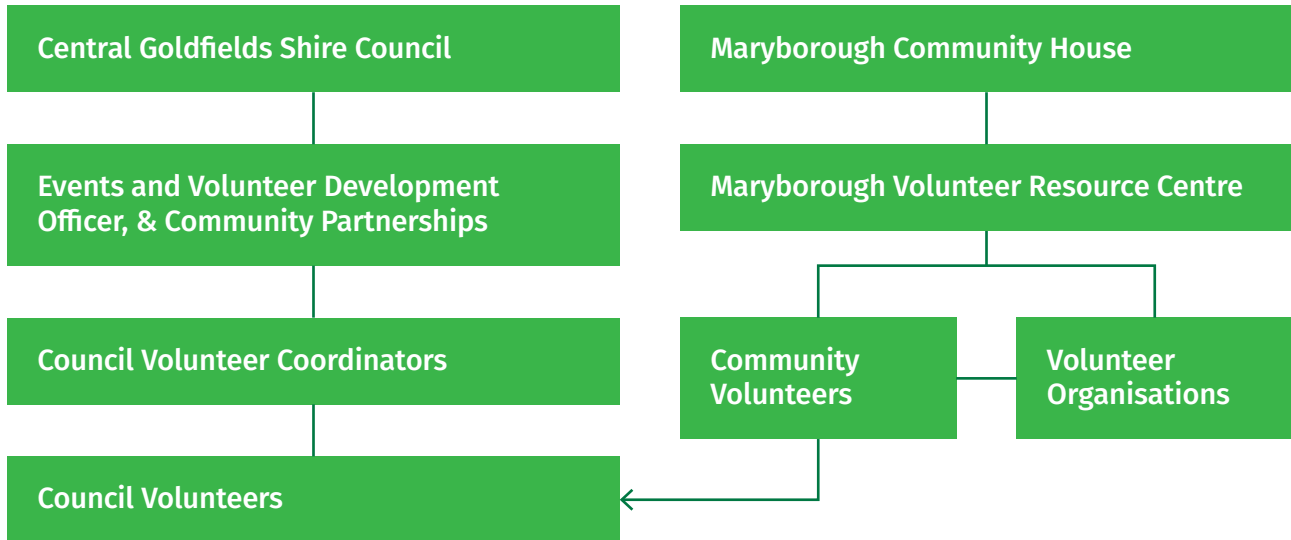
Central Goldfields Shire Council

Events and Volunteer Development Officer, & Community Partnerships

Council Volunteer Coordinators

Council Volunteers

Maryborough Community House

Maryborough Volunteer Resource Centre

Community Volunteers

Volunteer Organisations